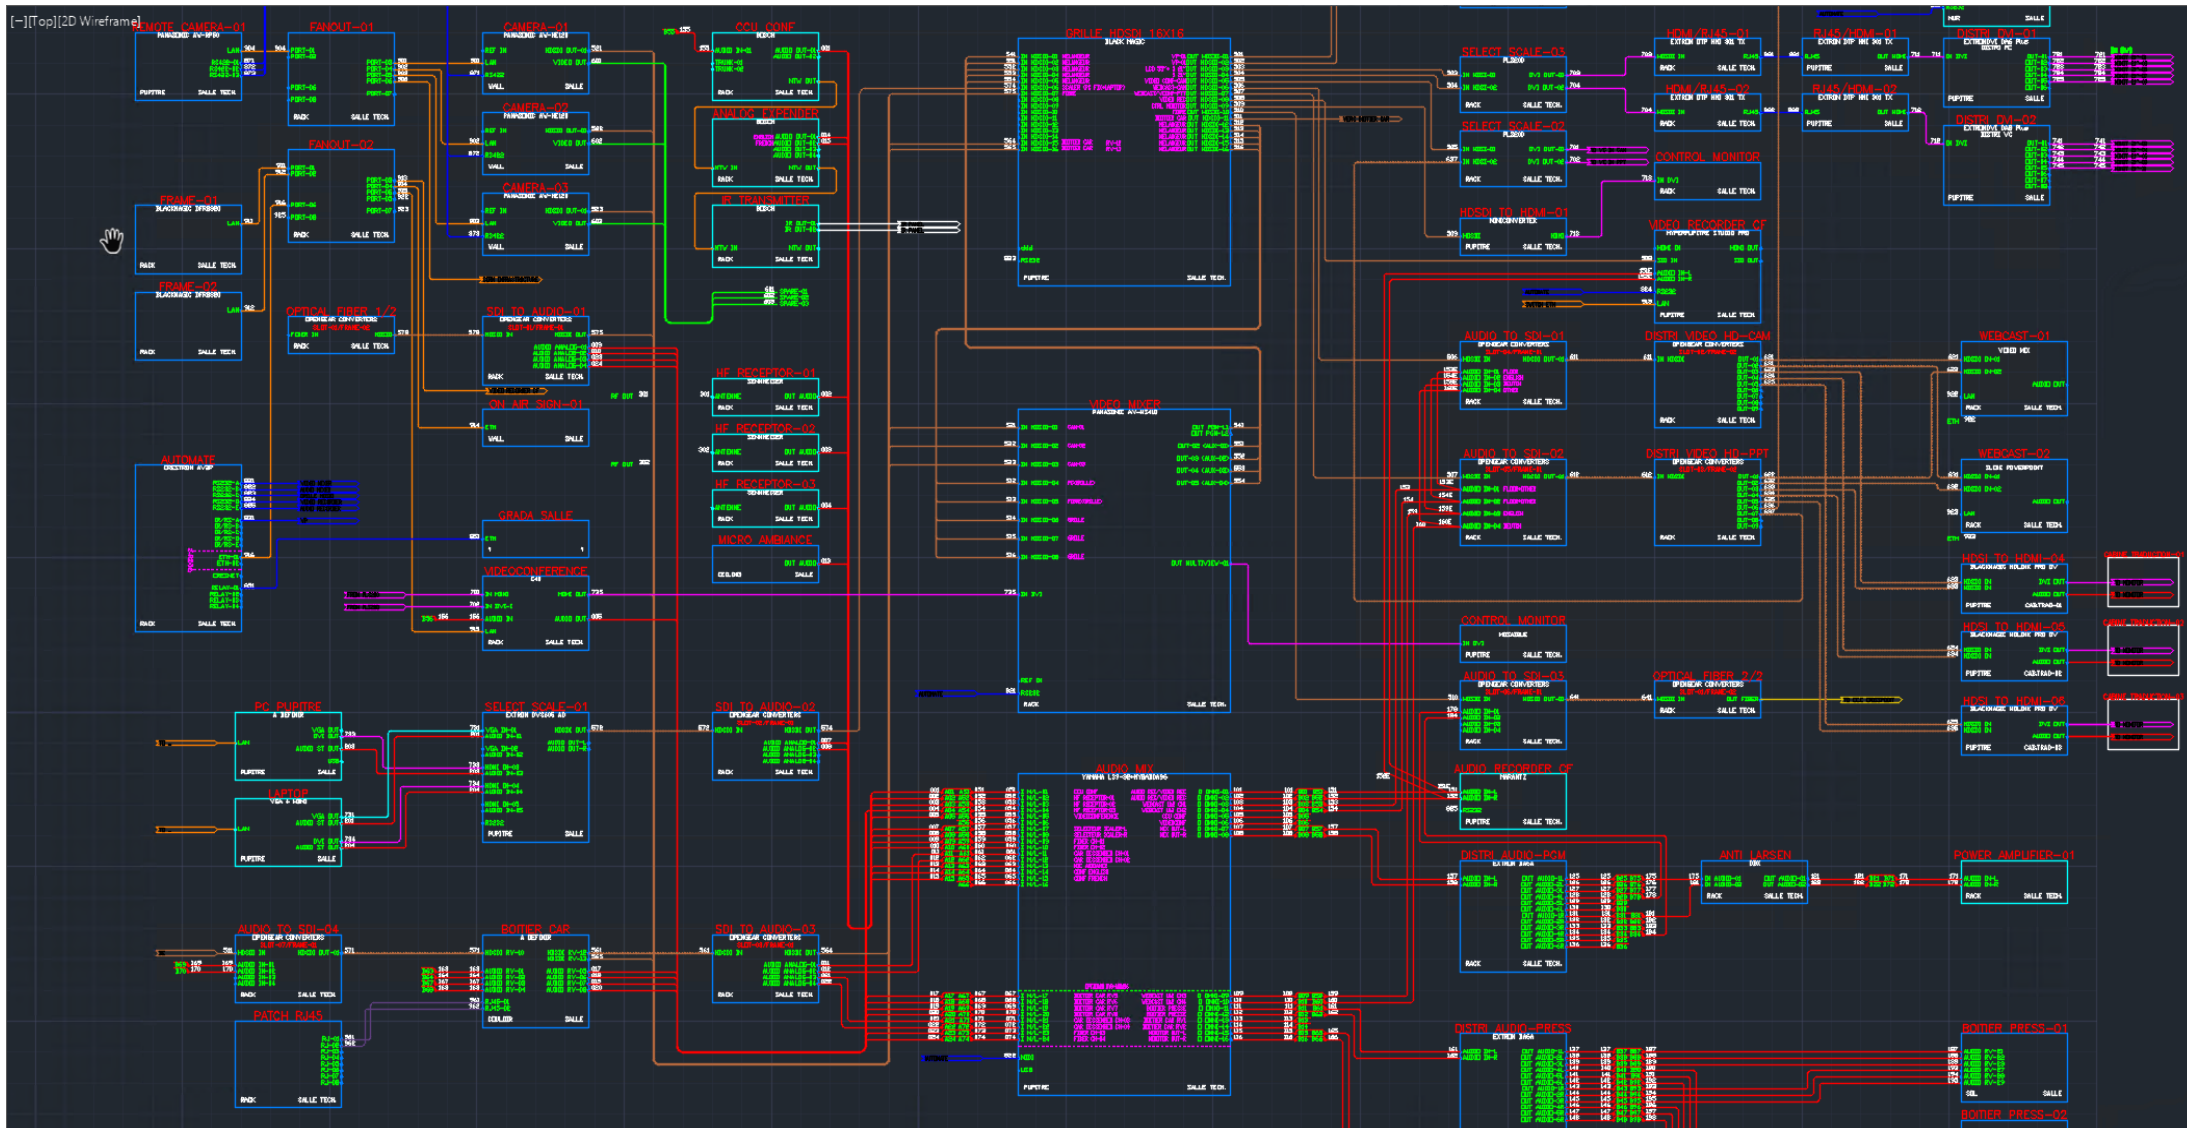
[-][Top][2D Wireframe]

REMOTE_CAMERA-01
FANOUT-01
CAMERA-01
CCU_CONF
GRILLE_HDSDI_16X16
SELECT_SCALE-03
HDMI/RJ45-01
RJ45/HDMI-01
DISTRI_DVI-01
CAMERA-02
ANALOG_EXTENDER
SELECT_SCALE-02
HDMI/RJ45-02
RJ45/HDMI-02
DISTRI_DVI-02
FANOUT-02
CONTROL_MONITOR
FRAME-01
CAMERA-03
IR_TRANSMITTER
HDSDI_TO_HDMI-01
VIDEO_RECORDER_CF
FRAME-02
OPTICAL_FIBER_1/2
SDI_TO_AUDIO-01
AUDIO_TO_SDI-01
DISTRI_VIDEO_HD-CAM
WEBCAST-01
HF_RECEPTOR-01
ON_AIR_SIGN-01
VIDEO_MIXER
HF_RECEPTOR-02
AUDIO_TO_SDI-02
DISTRI_VIDEO_HD-PPT
WEBCAST-02
AUTOMATE
HF_RECEPTOR-03
GRADA_SALLE
MICRO_AMBIANCE
HDSDI_TO_HDMI-04
VIDEOCONFERENCE
HDSDI_TO_HDMI-05
CONTROL_MONITOR
AUDIO_TO_SDI-03
OPTICAL_FIBER_2/2
HDSDI_TO_HDMI-06
PC_PUPITRE
SELECT_SCALE-01
SDI_TO_AUDIO-02
LAPTOP
AUDIO_MIX
AUDIO_RECORDER_CF
DISTRI_AUDIO-PGM
ANTI_LARSEN
POWER_AMPLIFIER-01
AUDIO_TO_SDI-04
BOITIER_CAR
SDI_TO_AUDIO-03
PATCH_RJ45
DISTRI_AUDIO-PRESS
BOITIER_PRESS-01
BOITIER_PRESS-02